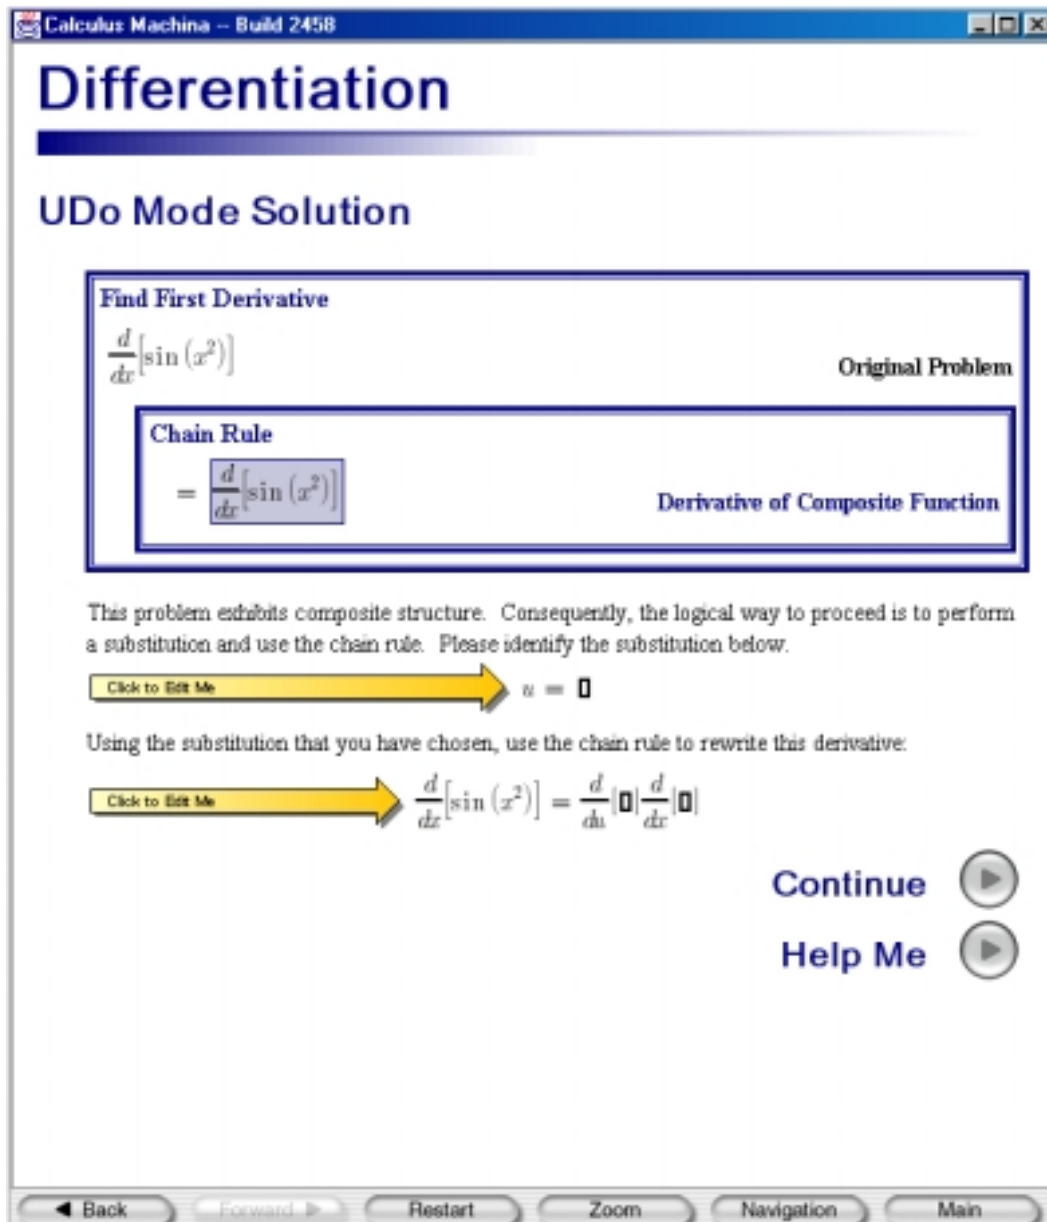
Calculus Machina -- Build 2458

Differentiation

UDo Mode Solution

Find First Derivative

$\frac{d}{dx}\left[\sin\left(x^2\right)\right]$

Original Problem

Chain Rule

$= \frac{d}{dx}\left[\sin\left(x^2\right)\right]$

Derivative of Composite Function

This problem exhibits composite structure. Consequently, the logical way to proceed is to perform a substitution and use the chain rule. Please identify the substitution below.

Click to Edit Me

$u = \square$

Using the substitution that you have chosen, use the chain rule to rewrite this derivative:

Click to Edit Me

$\frac{d}{dx}\left[\sin\left(x^2\right)\right] = \frac{d}{du}[\square]\frac{d}{dx}[\square]$

Continue

Help Me

◀ Back | Forward ▶ | Restart | Zoom | Navigation | Main